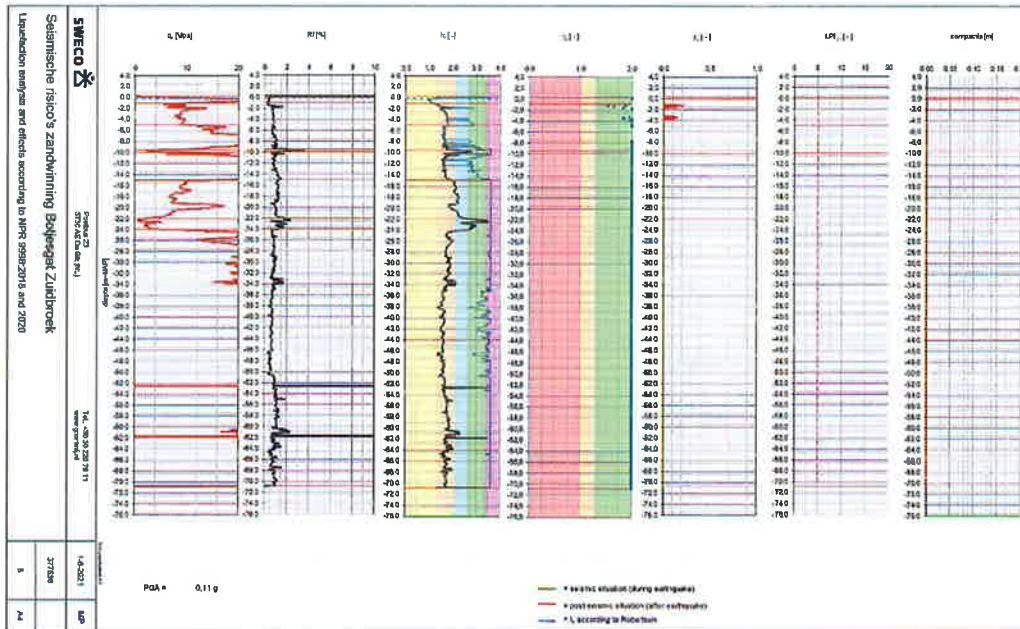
SWECO

Seismische risico's zandwinning Boijegat Zuidbroek

Liquefaction analysis and effects according to NPR 9998:2018 and 2020

Postbus 23
3700 AA De Bilt (NL)

Tel. +31 30 220 78 11
www.sweco.nl

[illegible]

14-4-2021

MP

377838

B

A4

$q_c$ [Mpa]

Rf [%]

$I_c$ [-]

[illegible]

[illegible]

LPI [-]

compactie [m]

0 10 20

0 2 4 6 8 10

0.0 1.0 2.0 3.0 4.0

0.0 1.0 2.0

0.0 0.5 1.0

0 10 20

0.00 0.05 0.10 0.15

4.0
2.0
0.0
-2.0
-4.0
-6.0
-8.0
-10.0
-12.0
-14.0
-16.0
-18.0
-20.0
-22.0
-24.0
-26.0
-28.0
-30.0
-32.0
-34.0
-36.0
-38.0
-40.0
-42.0
-44.0
-46.0
-48.0
-50.0
-52.0
-54.0
-56.0
-58.0
-60.0
-62.0
-64.0
-66.0
-68.0
-70.0
-72.0
-74.0
-76.0

PGA = 0,11 g

= seismic situation (during earthquake)
= post-seismic situation (after earthquake)
= $I_c$ according to Robertson